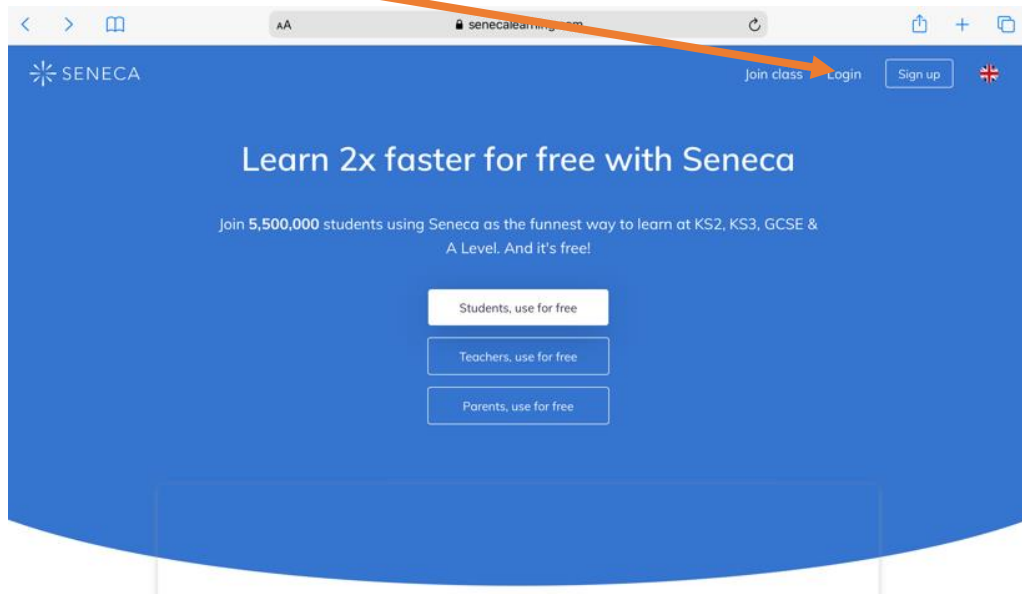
AA senecalearn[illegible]

SENECA

Join class Login Sign up

Learn 2x faster for free with Seneca

Join **5,500,000** students using Seneca as the funnest way to learn at KS2, KS3, GCSE & A Level. And it's free!

Students, use for free

Teachers, use for free

Parents, use for free